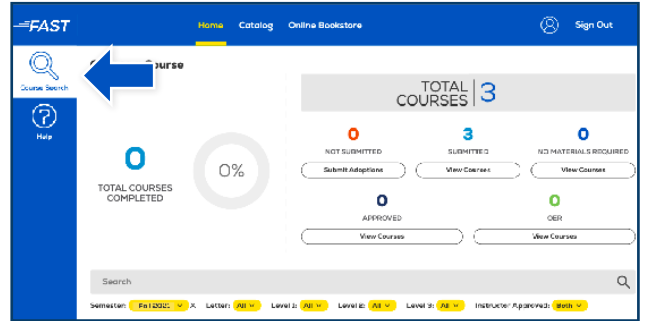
FAST

Home Catalog Online Bookstore

Sign Out

Course Search

Help

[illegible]ourse

TOTAL COURSES 3

0
TOTAL COURSES COMPLETED

0%

0
NOT SUBMITTED
Submit Adoptions

3
SUBMITTED
View Courses

0
NO MATERIALS REQUIRED
View Courses

0
APPROVED
View Courses

0
OER
View Courses

Search

Semester: Fall 2023 x Letter: All Level 1: All Level 2: All Level 3: All Instructor Approved: Both